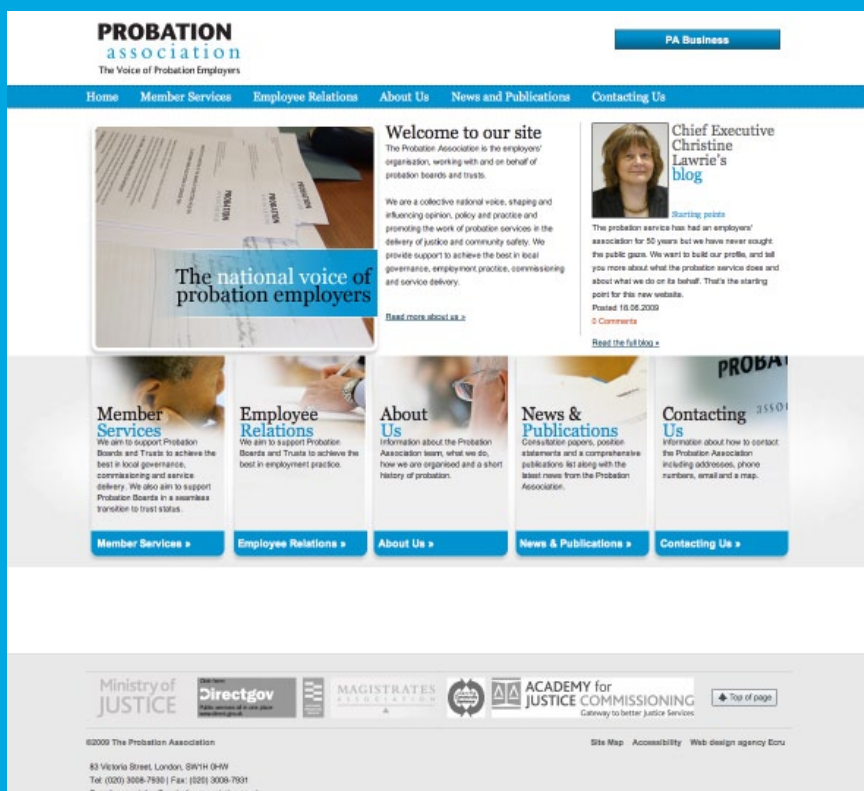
PROBATION
association
The Voice of Probation Employers

PA Business

Home Member Services Employee Relations About Us News and Publications Contacting Us

The national voice of probation employers

Welcome to our site

The Probation Association is the employers' organisation, working with and on behalf of probation boards and trusts.

We are a collective national voice, shaping and influencing opinion, policy and practice and promoting the work of probation services in the delivery of justice and community safety. We provide support to achieve the best in local governance, employment practice, commissioning and service delivery.

Read more about us »

Chief Executive Christine Lawrie's blog

Starting points

The probation service has had an employers' association for 50 years but we have never sought the public gaze. We want to build our profile, and tell you more about what the probation service does and about what we do on its behalf. That's the starting point for this new website.

Posted 18.06.2009
0 Comments

Read the full blog »

Member Services
We aim to support Probation Boards and Trusts to achieve the best in local governance, commissioning and service delivery. We also aim to support Probation Boards in a seamless transition to trust status.
Member Services »

Employee Relations
We aim to support Probation Boards and Trusts to achieve the best in employment practice.
Employee Relations »

About Us
Information about the Probation Association team, what we do, how we are organised and a short history of probation.
About Us »

News & Publications
Consultation papers, position statements and a comprehensive publications list along with the latest news from the Probation Association.
News & Publications »

Contacting Us
Information about how to contact the Probation Association including addresses, phone numbers, email and a map.
Contacting Us »

Ministry of JUSTICE
Directgov
MAGISTRATES ASSOCIATION
ACADEMY for JUSTICE COMMISSIONING Gateway to better Justice Services
Top of page

©2009 The Probation Association
Site Map Accessibility Web design agency Ecru

83 Victoria Street, London, SW1H 0HW
Tel: (020) 3008-7930 | Fax: (020) 3008-7931
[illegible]